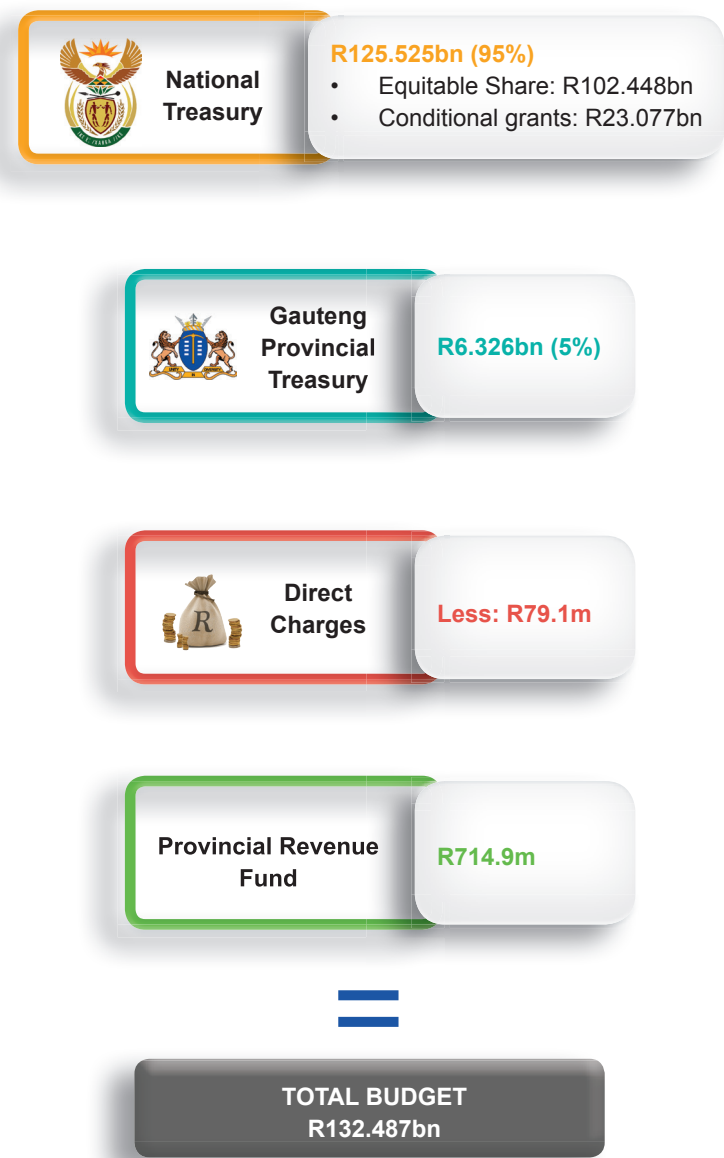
National Treasury

R125.525bn (95%)
• Equitable Share: R102.448bn
• Conditional grants: R23.077bn

Gauteng Provincial Treasury

R6.326bn (5%)

Direct Charges

Less: R79.1m

Provincial Revenue Fund

R714.9m

=

TOTAL BUDGET
R132.487bn